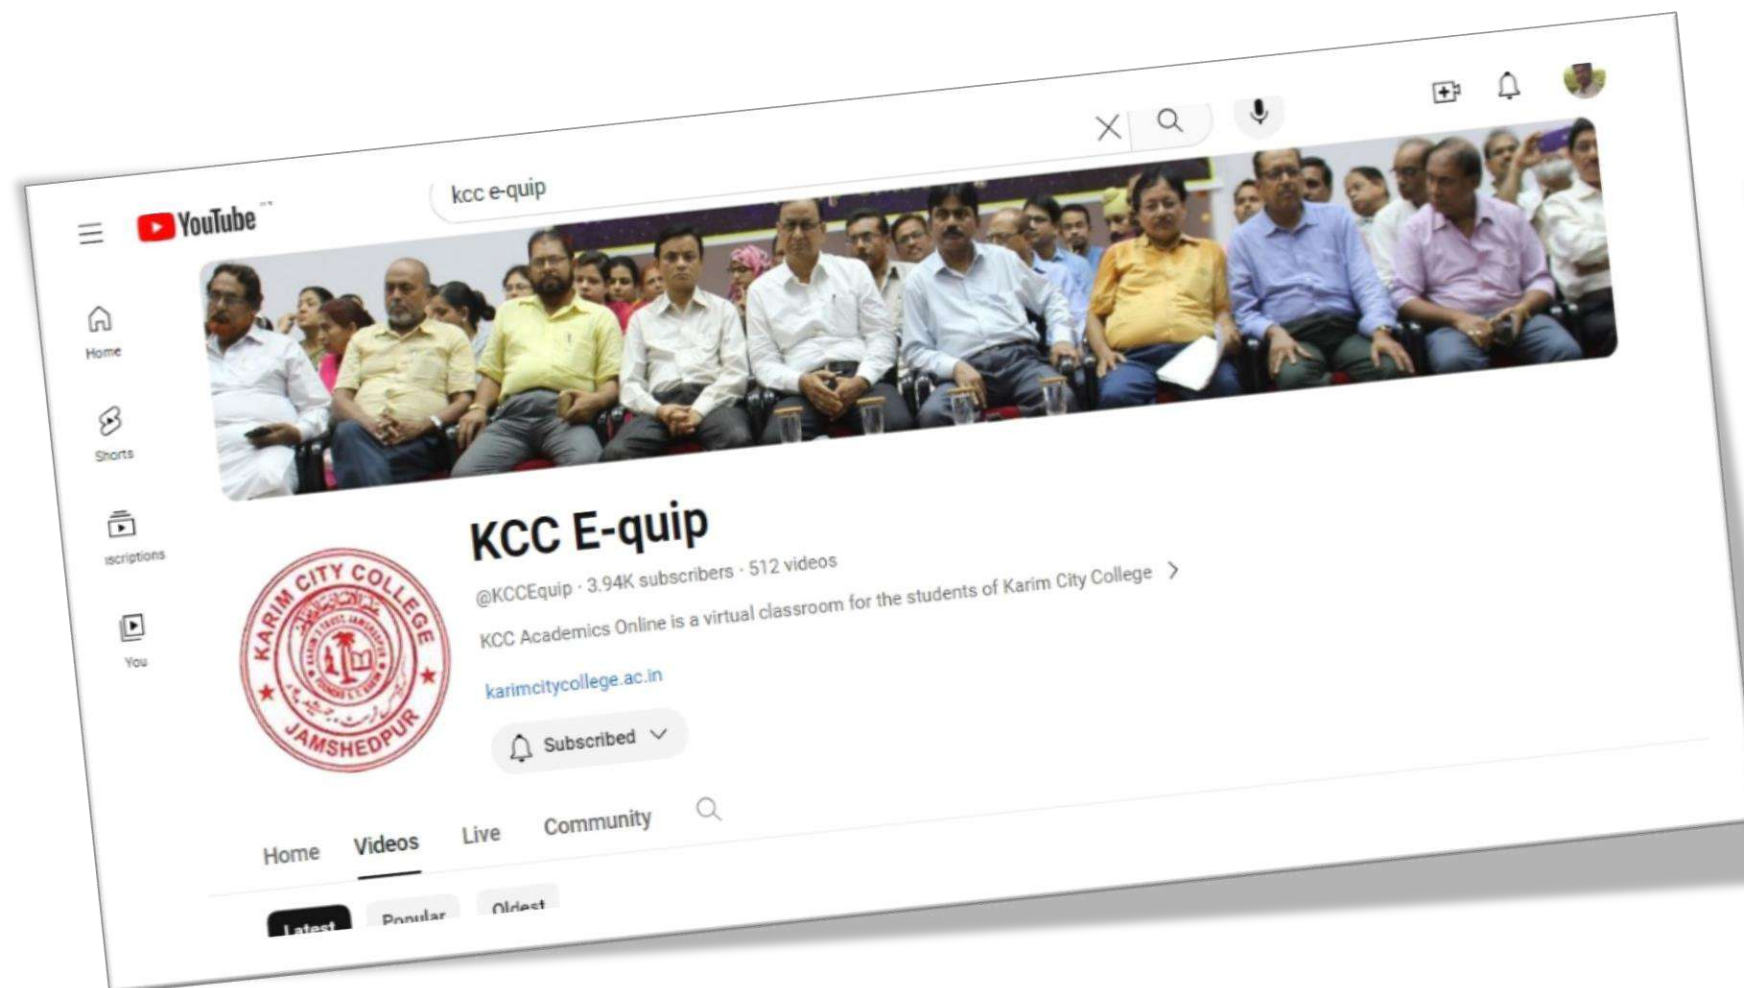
YouTube

kcc e-quip

Home

Shorts

ıscriptions

You

KARIM CITY COLLEGE
JAMSHEDPUR

KCC E-quip

@KCCEquip · 3.94K subscribers · 512 videos

KCC Academics Online is a virtual classroom for the students of Karim City College

karimcitycollege.ac.in

Subscribed

Home Videos Live Community

Latest Popular Oldest